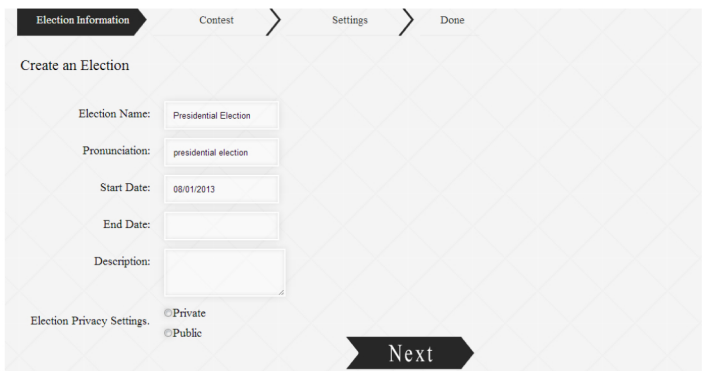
Election Information
Contest
Settings
Done

Create an Election

Election Name: Presidential Election

Pronunciation: presidential election

Start Date: 08/01/2013

End Date:

Description:

Election Privacy Settings. Private
Public

Next